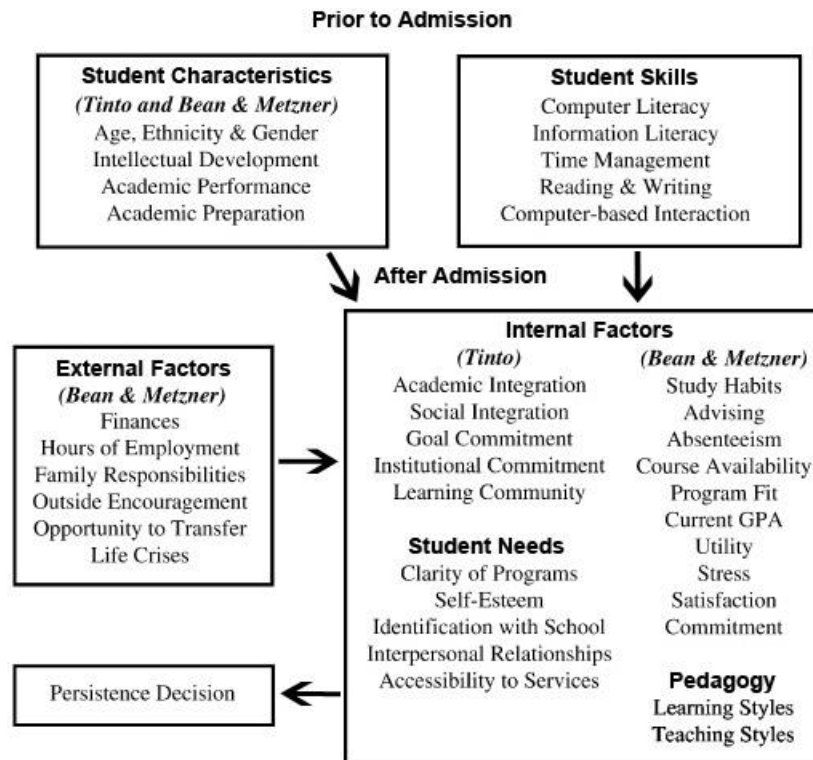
Prior to Admission

Student Characteristics
(Tinto and Bean & Metzner)
Age, Ethnicity & Gender
Intellectual Development
Academic Performance
Academic Preparation

Student Skills
Computer Literacy
Information Literacy
Time Management
Reading & Writing
Computer-based Interaction

After Admission

External Factors
(Bean & Metzner)
Finances
Hours of Employment
Family Responsibilities
Outside Encouragement
Opportunity to Transfer
Life Crises

Internal Factors
(Tinto)
Academic Integration
Social Integration
Goal Commitment
Institutional Commitment
Learning Community

Student Needs
Clarity of Programs
Self-Esteem
Identification with School
Interpersonal Relationships
Accessibility to Services

(Bean & Metzner)
Study Habits
Advising
Absenteeism
Course Availability
Program Fit
Current GPA
Utility
Stress
Satisfaction
Commitment

Pedagogy
Learning Styles
Teaching Styles

Persistence Decision